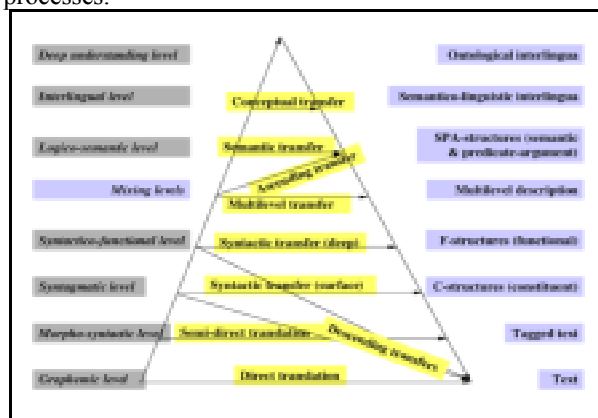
processes.

Deep understanding level

Interlingual level

Logico-semantic level

Mixing levels

Syntactico-functional level

Syntagmatic level

Morpho-syntactic level

Graphemic level

Conceptual transfer

Semantic transfer

Ascending transfers

Multilevel transfer

Syntactic transfer (deep)

Syntactic transfer (surface)

Semi-direct translation

Descending transfers

Direct translation

Ontological interlingua

Semantico-linguistic interlingua

SPA-structures (semantic & predicate-argument)

Multilevel description

F-structures (functional)

C-structures (constituent)

Tagged text

Text